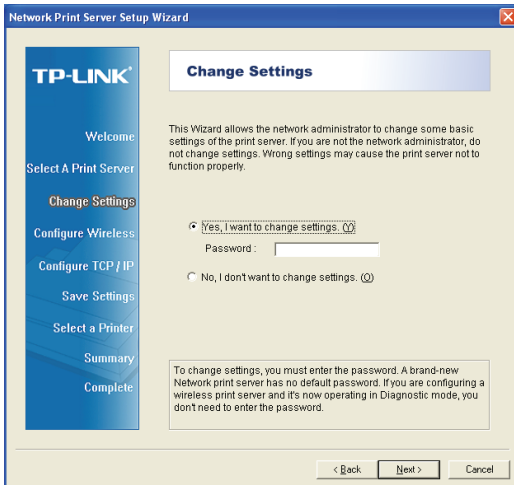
Network Print Server Setup Wizard

TP-LINK®

Welcome
Select A Print Server
Change Settings
Configure Wireless
Configure TCP / IP
Save Settings
Select a Printer
Summary
Complete

Change Settings

This Wizard allows the network administrator to change some basic settings of the print server. If you are not the network administrator, do not change settings. Wrong settings may cause the print server not to function properly.

Yes, I want to change settings. (Y)
Password :

No, I don't want to change settings. (O)

To change settings, you must enter the password. A brand-new Network print server has no default password. If you are configuring a wireless print server and it's now operating in Diagnostic mode, you don't need to enter the password.

< Back
Next >
Cancel